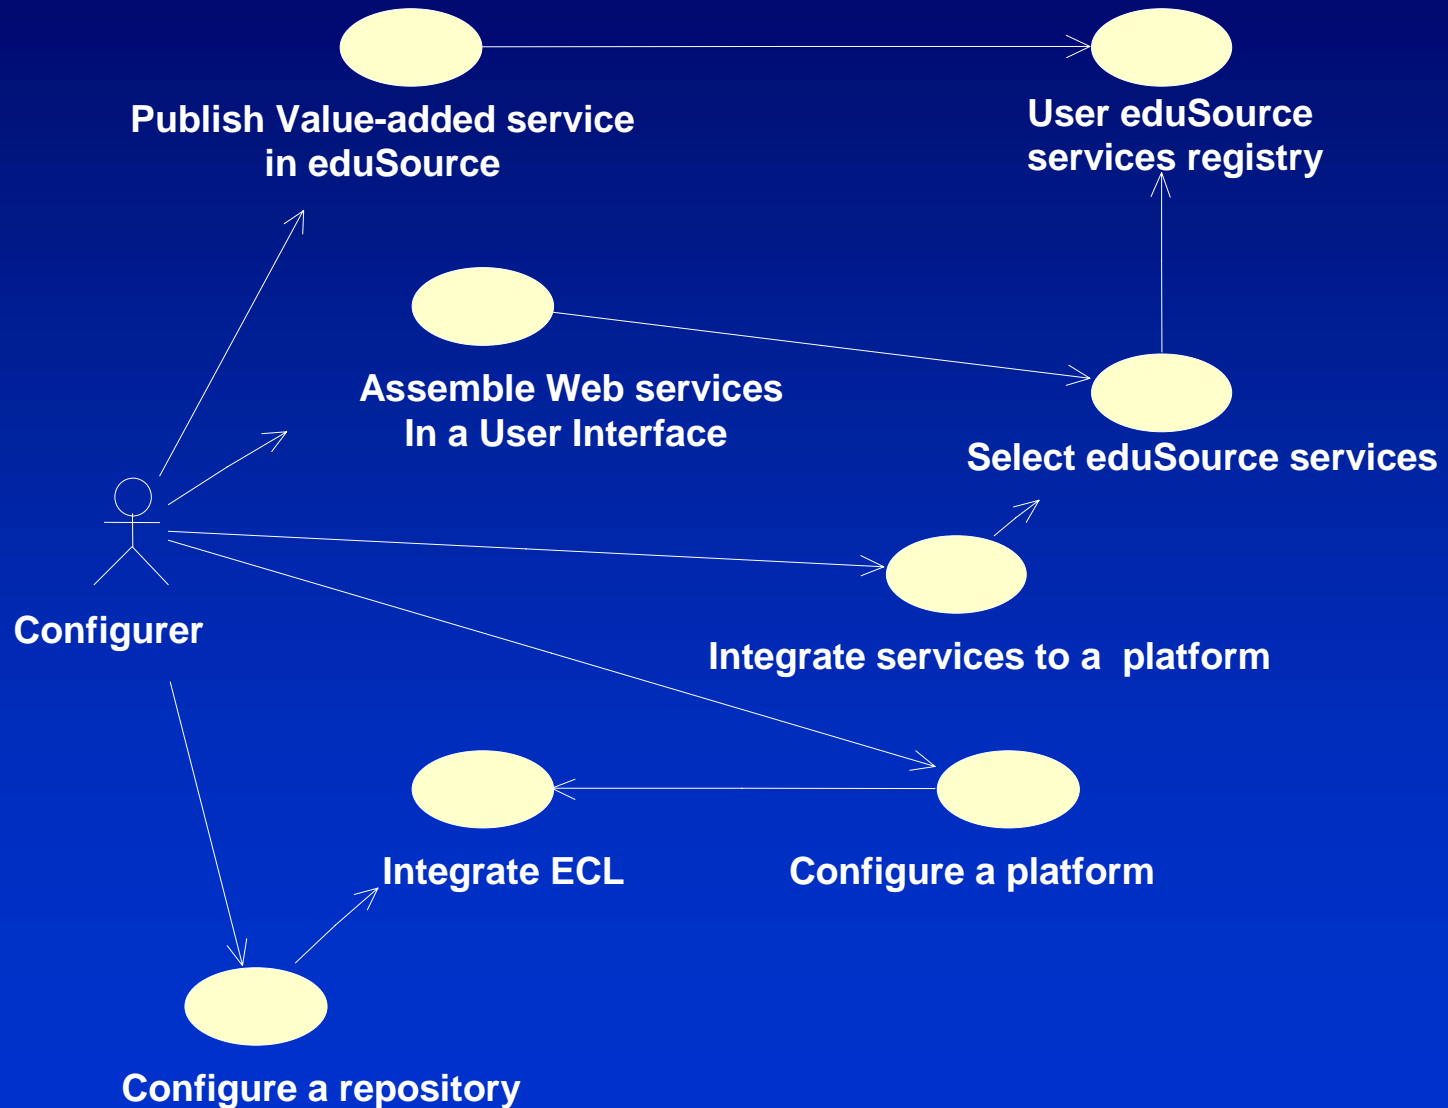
Publish Value-added service in eduSource

User eduSource services registry

Assemble Web services In a User Interface

Select eduSource services

Configurer

Integrate services to a platform

Integrate ECL

Configure a platform

Configure a repository